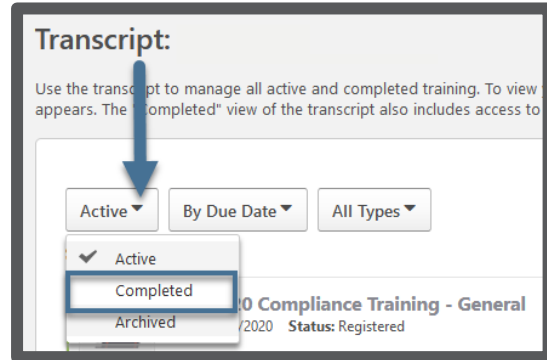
Transcript:

Use the transc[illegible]pt to manage all active and completed training. To view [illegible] appears. The "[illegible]ompleted" view of the transcript also includes access to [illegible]

Active

By Due Date

All Types

Active

Completed

Archived

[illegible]20 Compliance Training - General

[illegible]/2020 Status: Registered